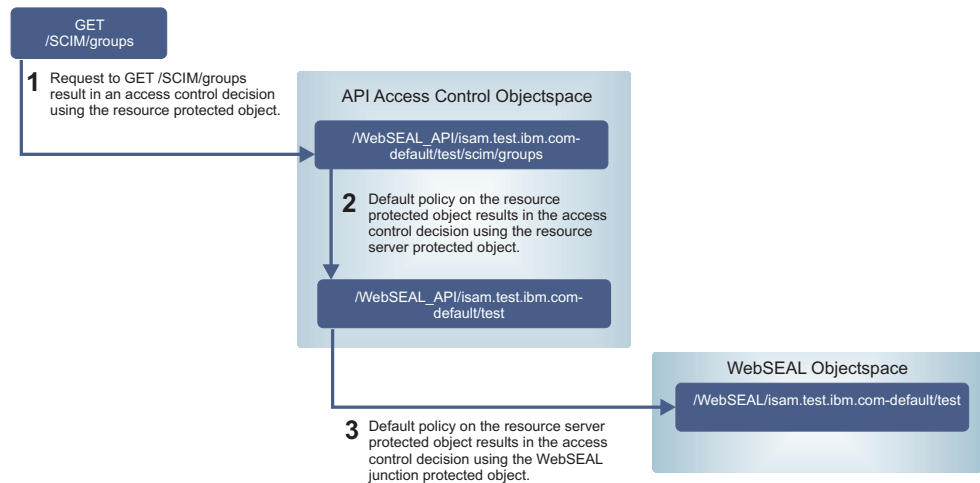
GET
/SCIM/groups

1 Request to GET /SCIM/groups result in an access control decision using the resource protected object.

API Access Control Objectspace

/WebSEAL_API/isam.test.ibm.com-default/test/scim/groups

2 Default policy on the resource protected object results in the access control decision using the resource server protected object.

/WebSEAL_API/isam.test.ibm.com-default/test

WebSEAL Objectspace

/WebSEAL/isam.test.ibm.com-default/test

3 Default policy on the resource server protected object results in the access control decision using the WebSEAL junction protected object.